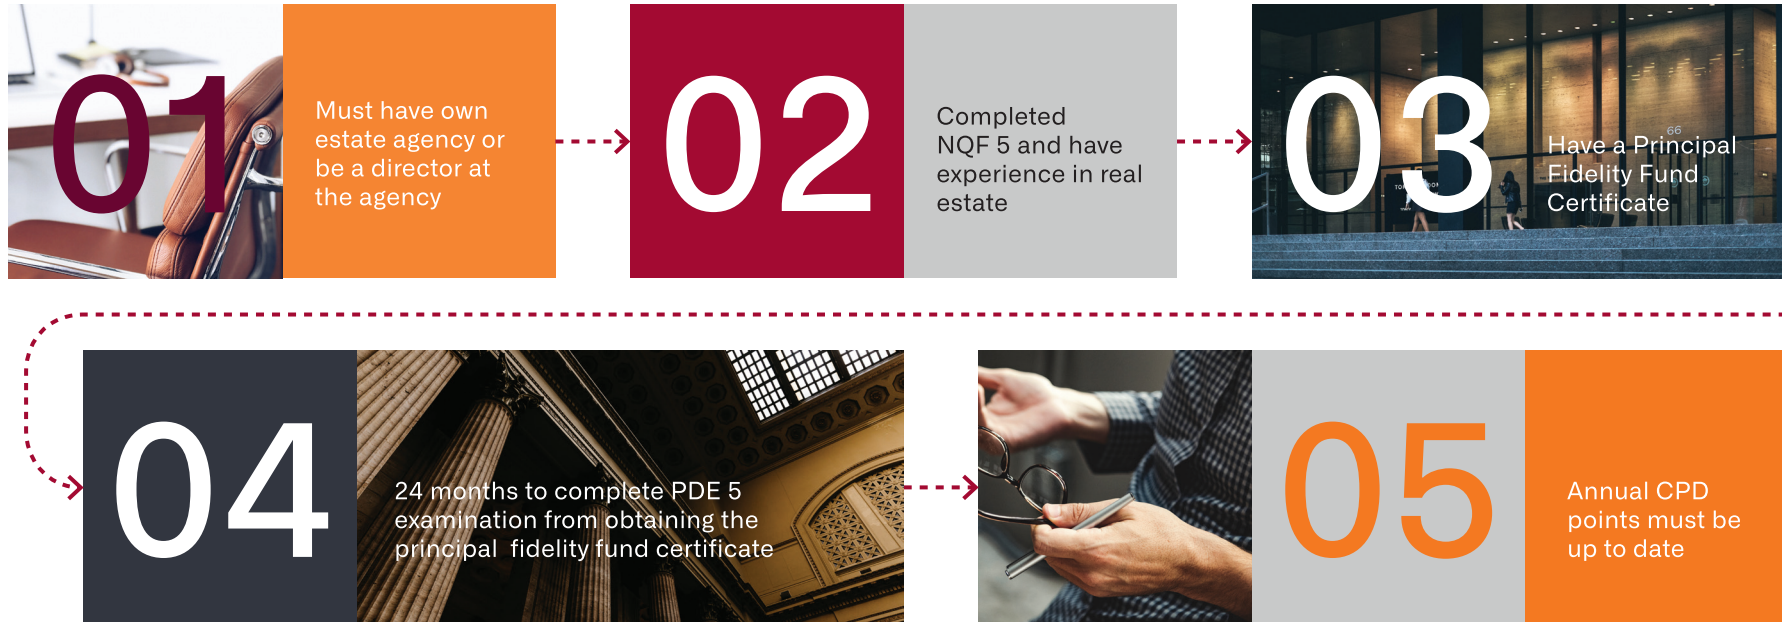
01

Must have own estate agency or be a director at the agency

02

Completed NQF 5 and have experience in real estate

03

Have a Principal Fidelity Fund Certificate

04

24 months to complete PDE 5 examination from obtaining the principal fidelity fund certificate

05

Annual CPD points must be up to date